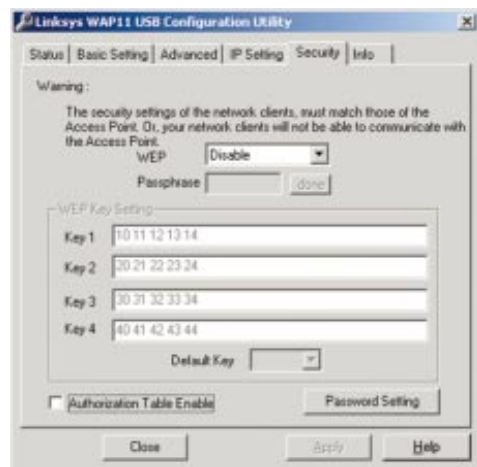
Linksys WAP11 USB Configuration Utility

Status | Basic Setting | Advanced | IP Setting | Security | Info

Warning :

The security settings of the network clients, must match those of the Access Point. Or, your network clients will not be able to communicate with the Access Point.

WEP Disable

Passphrase done

WEP Key Setting

Key 1 10 11 12 13 14

Key 2 20 21 22 23 24

Key 3 30 31 32 33 34

Key 4 40 41 42 43 44

Default Key

Authorization Table Enable

Password Setting

Close Apply Help